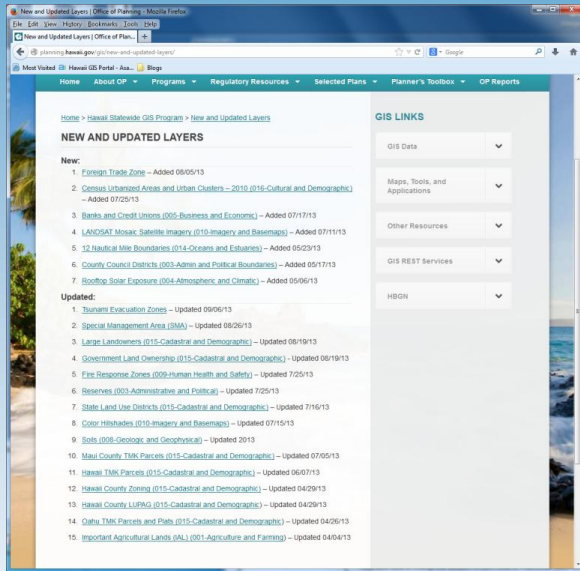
New and Updated Layers | Office of Planning - Mozilla Firefox

File Edit View History Bookmarks Tools Help

New and Updated Layers | Office of Plan... +

planning.hawaii.gov/gis/new-and-updated-layers/

Google

Most Visited Hawaii GIS Portal - Asa... Blogs

Home About OP Programs Regulatory Resources Selected Plans Planner's Toolbox OP Reports

Home > Hawaii Statewide GIS Program > New and Updated Layers

NEW AND UPDATED LAYERS

New:

1. Foreign Trade Zone – Added 08/05/13
2. Census Urbanized Areas and Urban Clusters – 2010 (016-Cultural and Demographic) – Added 07/25/13
3. Banks and Credit Unions (005-Business and Economic) – Added 07/17/13
4. LANDSAT Mosaic Satellite Imagery (010-Imagery and Basemaps) – Added 07/11/13
5. 12 Nautical Mile Boundaries (014-Oceans and Estuaries) – Added 05/23/13
6. County Council Districts (003-Admin and Political Boundaries) – Added 05/17/13
7. Rooftop Solar Exposure (004-Atmospheric and Climatic) – Added 05/06/13

Updated:

1. Tsunami Evacuation Zones – Updated 09/06/13
2. Special Management Area (SMA) – Updated 08/26/13
3. Large Landowners (015-Cadastral and Demographic) – Updated 08/19/13
4. Government Land Ownership (015-Cadastral and Demographic) – Updated 08/19/13
5. Fire Response Zones (009-Human Health and Safety) – Updated 7/25/13
6. Reserves (003-Administrative and Political) – Updated 7/25/13
7. State Land Use Districts (015-Cadastral and Demographic) – Updated 7/16/13
8. Color Hillshades (010-Imagery and Basemaps) – Updated 07/15/13
9. Soils (008-Geologic and Geophysical) – Updated 2013
10. Maui County TMK Parcels (015-Cadastral and Demographic) – Updated 07/05/13
11. Hawaii TMK Parcels (015-Cadastral and Demographic) – Updated 06/07/13
12. Hawaii County Zoning (015-Cadastral and Demographic) – Updated 04/29/13
13. Hawaii County LUPAG (015-Cadastral and Demographic) – Updated 04/29/13
14. Oahu TMK Parcels and Plats (015-Cadastral and Demographic) – Updated 04/26/13
15. Important Agricultural Lands (IAL) (001-Agriculture and Farming) – Updated 04/04/13

GIS LINKS

GIS Data

Maps, Tools, and Applications

Other Resources

GIS REST Services

HBGN